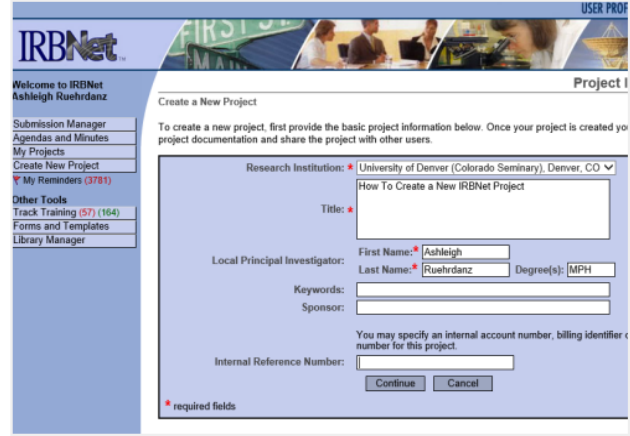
USER PROF

IRBNet

FIRST ST
MAIN

Welcome to IRBNet
Ashleigh Ruehrdanz

Submission Manager
Agendas and Minutes
My Projects
Create New Project
My Reminders (3781)

Other Tools
Track Training (57) (164)
Forms and Templates
Library Manager

Project I

Create a New Project

To create a new project, first provide the basic project information below. Once your project is created yo project documentation and share the project with other users.

Research Institution: * University of Denver (Colorado Seminary), Denver, CO

Title: * How To Create a New IRBNet Project

Local Principal Investigator:
First Name:* Ashleigh
Last Name:* Ruehrdanz Degree(s): MPH

Keywords:
Sponsor:

You may specify an internal account number, billing identifier o number for this project.

Internal Reference Number:

Continue Cancel

* required fields